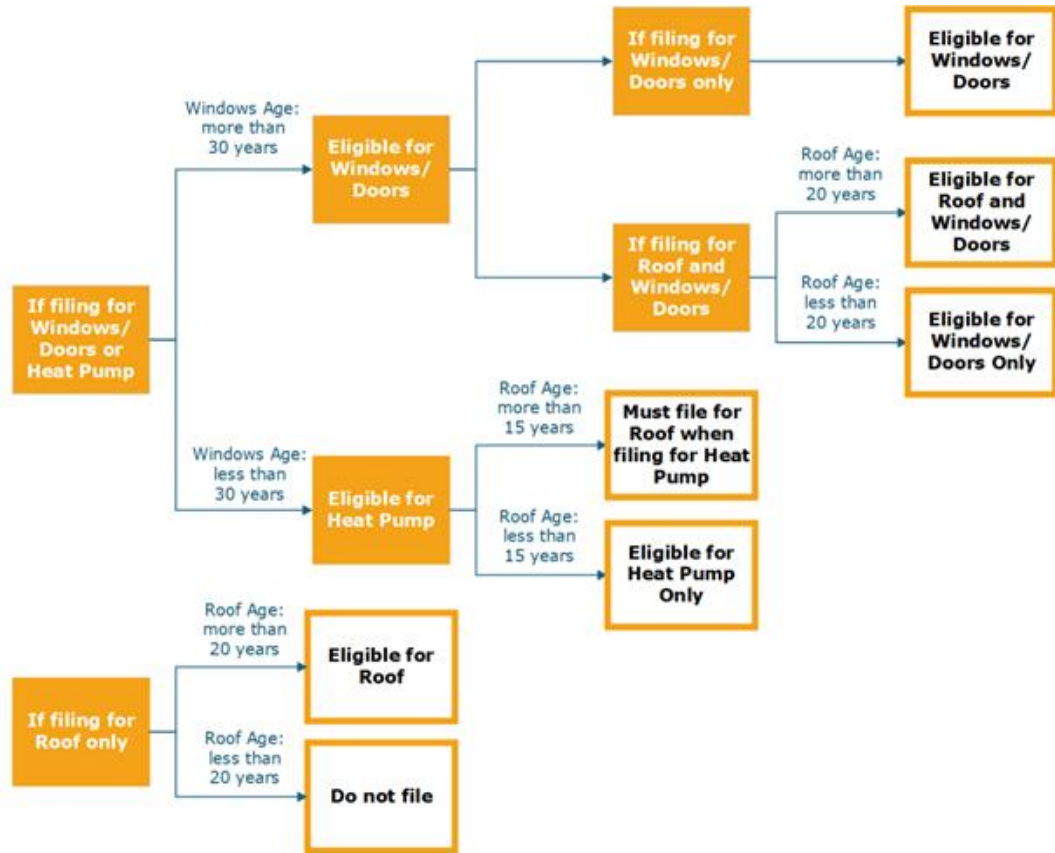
If filing for Windows/ Doors or Heat Pump

Windows Age: more than 30 years

Eligible for Windows/ Doors

If filing for Windows/ Doors only

Eligible for Windows/ Doors

If filing for Roof and Windows/ Doors

Roof Age: more than 20 years

Eligible for Roof and Windows/ Doors

Roof Age: less than 20 years

Eligible for Windows/ Doors Only

Windows Age: less than 30 years

Eligible for Heat Pump

Roof Age: more than 15 years

Must file for Roof when filing for Heat Pump

Roof Age: less than 15 years

Eligible for Heat Pump Only

If filing for Roof only

Roof Age: more than 20 years

Eligible for Roof

Roof Age: less than 20 years

Do not file